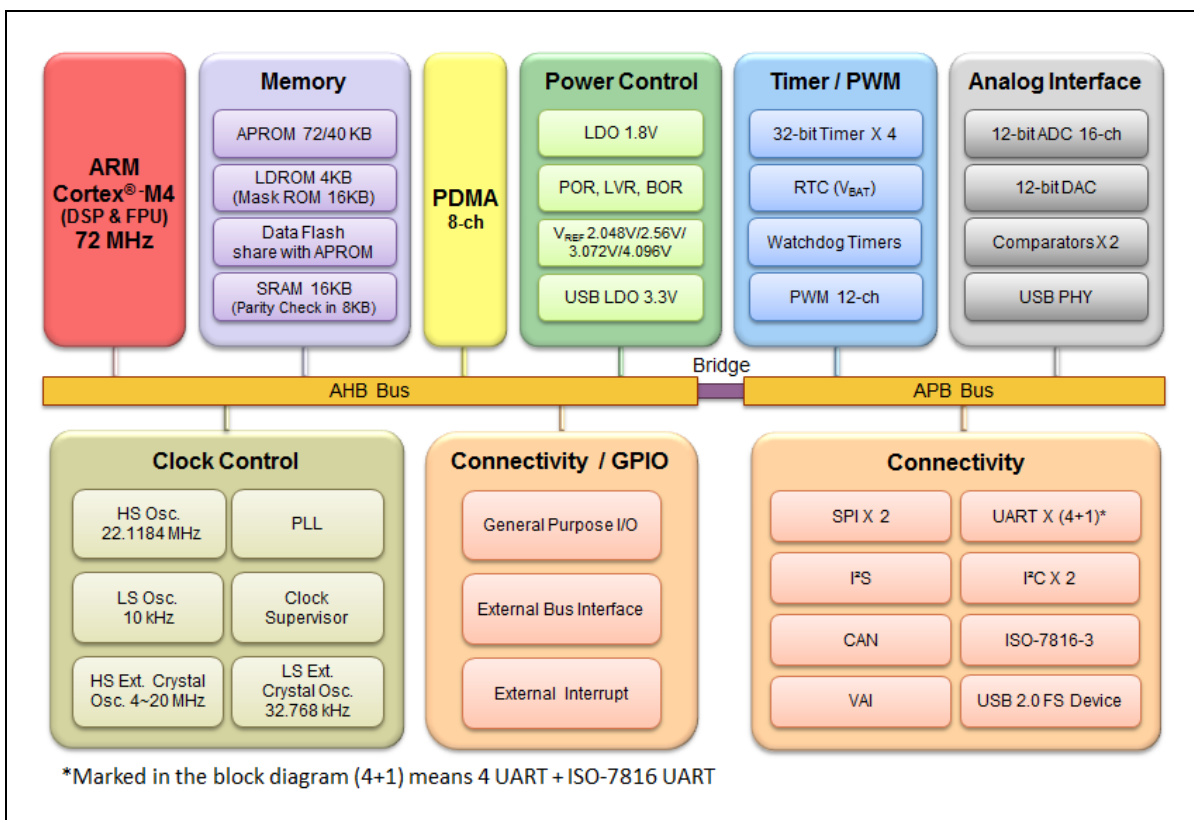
ARM Cortex®-M4 (DSP & FPU) 72 MHz

Memory
APROM 72/40 KB
LDROM 4KB (Mask ROM 16KB)
Data Flash share with APROM
SRAM 16KB (Parity Check in 8KB)

PDMA 8-ch

Power Control
LDO 1.8V
POR, LVR, BOR
$V_{REF}$ 2.048V/2.56V/ 3.072V/4.096V
USB LDO 3.3V

Timer / PWM
32-bit Timer X 4
RTC ($V_{BAT}$)
Watchdog Timers
PWM 12-ch

Analog Interface
12-bit ADC 16-ch
12-bit DAC
Comparators X 2
USB PHY

Bridge
AHB Bus
APB Bus

Clock Control
HS Osc. 22.1184 MHz
PLL
LS Osc. 10 kHz
Clock Supervisor
HS Ext. Crystal Osc. 4~20 MHz
LS Ext. Crystal Osc. 32.768 kHz

Connectivity / GPIO
General Purpose I/O
External Bus Interface
External Interrupt

Connectivity
SPI X 2
UART X (4+1)*
I²S
I²C X 2
CAN
ISO-7816-3
VAI
USB 2.0 FS Device

*Marked in the block diagram (4+1) means 4 UART + ISO-7816 UART